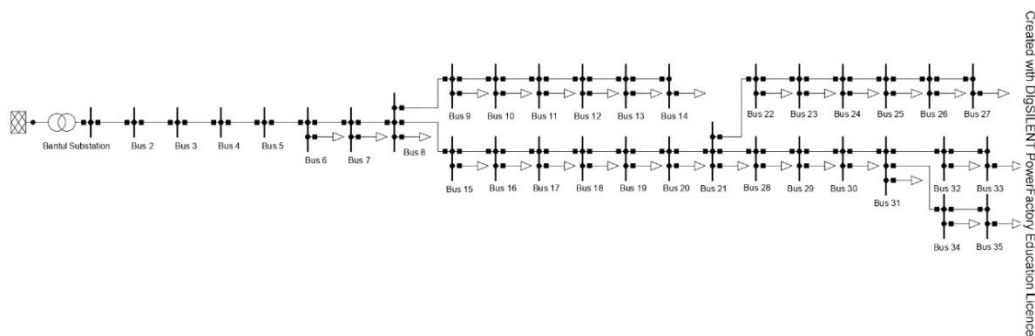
Bantul Substation
Bus 2
Bus 3
Bus 4
Bus 5
Bus 6
Bus 7
Bus 8
Bus 9
Bus 10
Bus 11
Bus 12
Bus 13
Bus 14
Bus 22
Bus 23
Bus 24
Bus 25
Bus 26
Bus 27
Bus 15
Bus 16
Bus 17
Bus 18
Bus 19
Bus 20
Bus 21
Bus 28
Bus 29
Bus 30
Bus 31
Bus 32
Bus 33
Bus 34
Bus 35

Created with DIgSILENT PowerFactory Education Licence